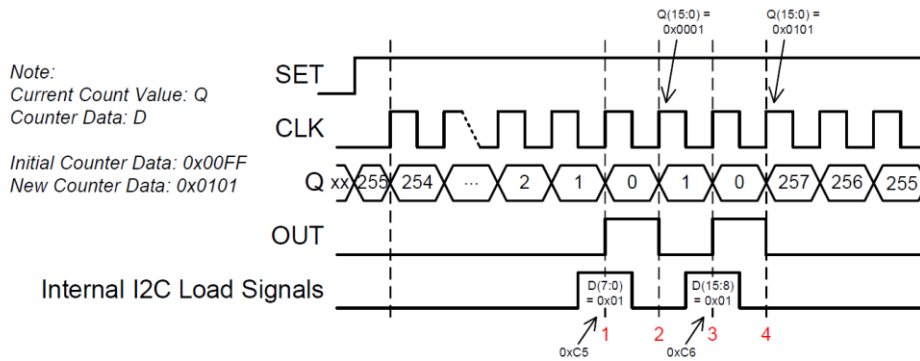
Note:
Current Count Value: Q
Counter Data: D

Initial Counter Data: 0x00FF
New Counter Data: 0x0101

Q(15:0) = 0x0001
Q(15:0) = 0x0101

SET
CLK
Q xx 255 254 ... 2 1 0 1 0 257 256 255
OUT
Internal I2C Load Signals

D(7:0) = 0x01
D(15:8) = 0x01

0xC5
0xC6
1 2 3 4